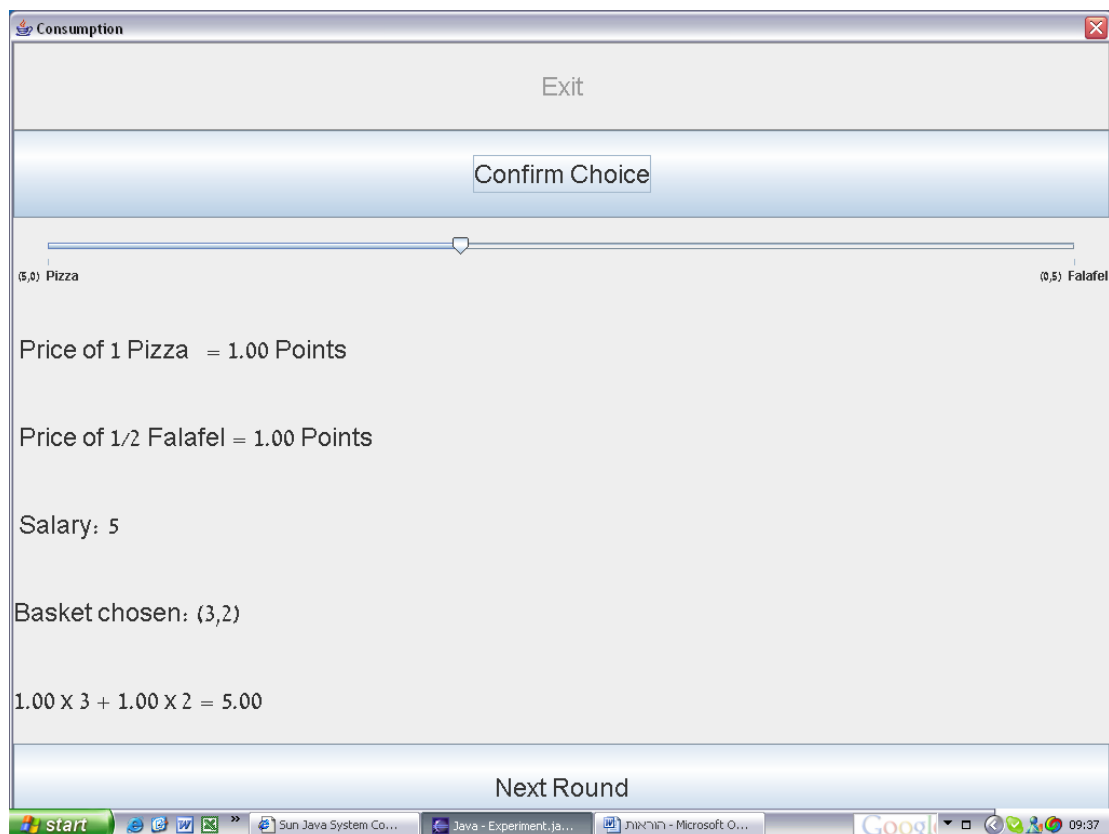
Consumption

Exit

Confirm Choice

(5,0) Pizza

(0,5) Falafel

Price of 1 Pizza = 1.00 Points

Price of 1/2 Falafel = 1.00 Points

Salary: 5

Basket chosen: (3,2)

1.00 X 3 + 1.00 X 2 = 5.00

Next Round

start

Sun Java System Co...

Java - Experiment.ja...

הוראות - Microsoft O...

Googl

09:37